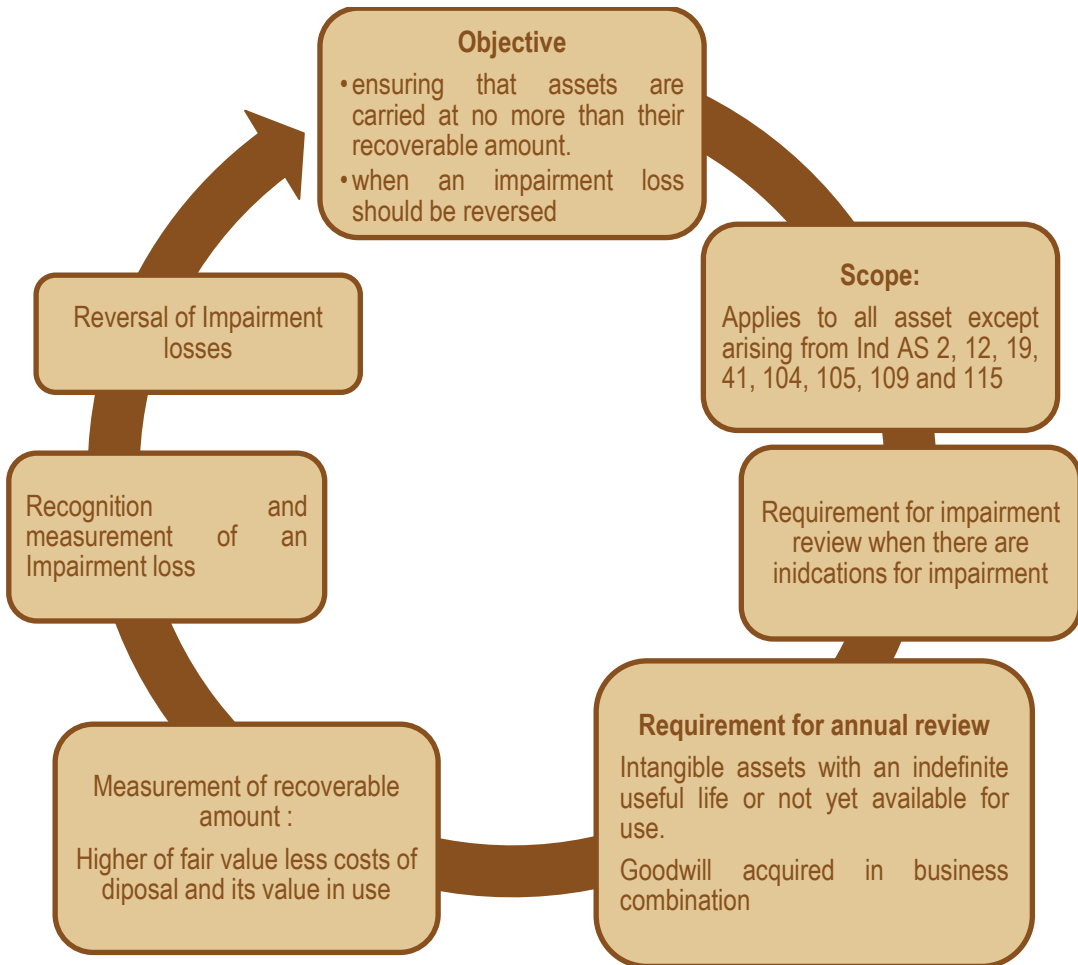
Objective

• ensuring that assets are carried at no more than their recoverable amount.

• when an impairment loss should be reversed

Scope:

Applies to all asset except arising from Ind AS 2, 12, 19, 41, 104, 105, 109 and 115

Requirement for impairment review when there are inidcations for impairment

Requirement for annual review

Intangible assets with an indefinite useful life or not yet available for use.

Goodwill acquired in business combination

Measurement of recoverable amount :

Higher of fair value less costs of diposal and its value in use

Recognition and measurement of an Impairment loss

Reversal of Impairment losses